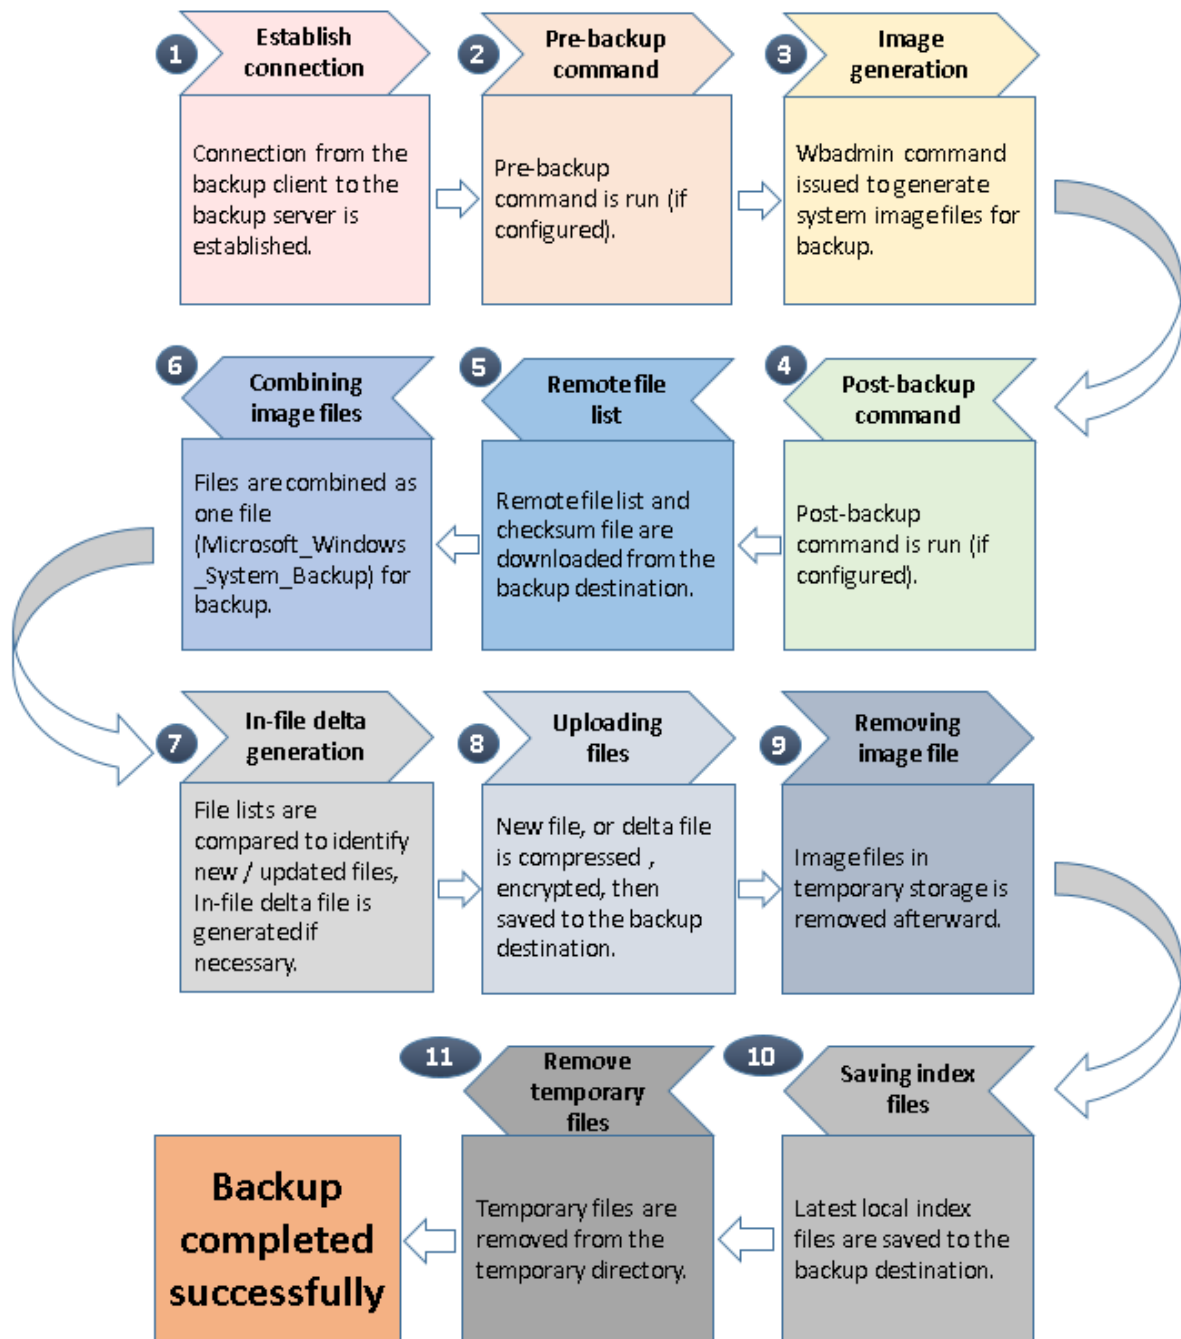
1
Establish connection
Connection from the backup client to the backup server is established.

2
Pre-backup command
Pre-backup command is run (if configured).

3
Image generation
Wbadmin command issued to generate system image files for backup.

6
Combining image files
Files are combined as one file (Microsoft_Windows _System_Backup) for backup.

5
Remote file list
Remote file list and checksum file are downloaded from the backup destination.

4
Post-backup command
Post-backup command is run (if configured).

7
In-file delta generation
File lists are compared to identify new / updated files, In-file delta file is generated if necessary.

8
Uploading files
New file, or delta file is compressed , encrypted, then saved to the backup destination.

9
Removing image file
Image files in temporary storage is removed afterward.

11
Remove temporary files
Temporary files are removed from the temporary directory.

10
Saving index files
Latest local index files are saved to the backup destination.

Backup completed successfully